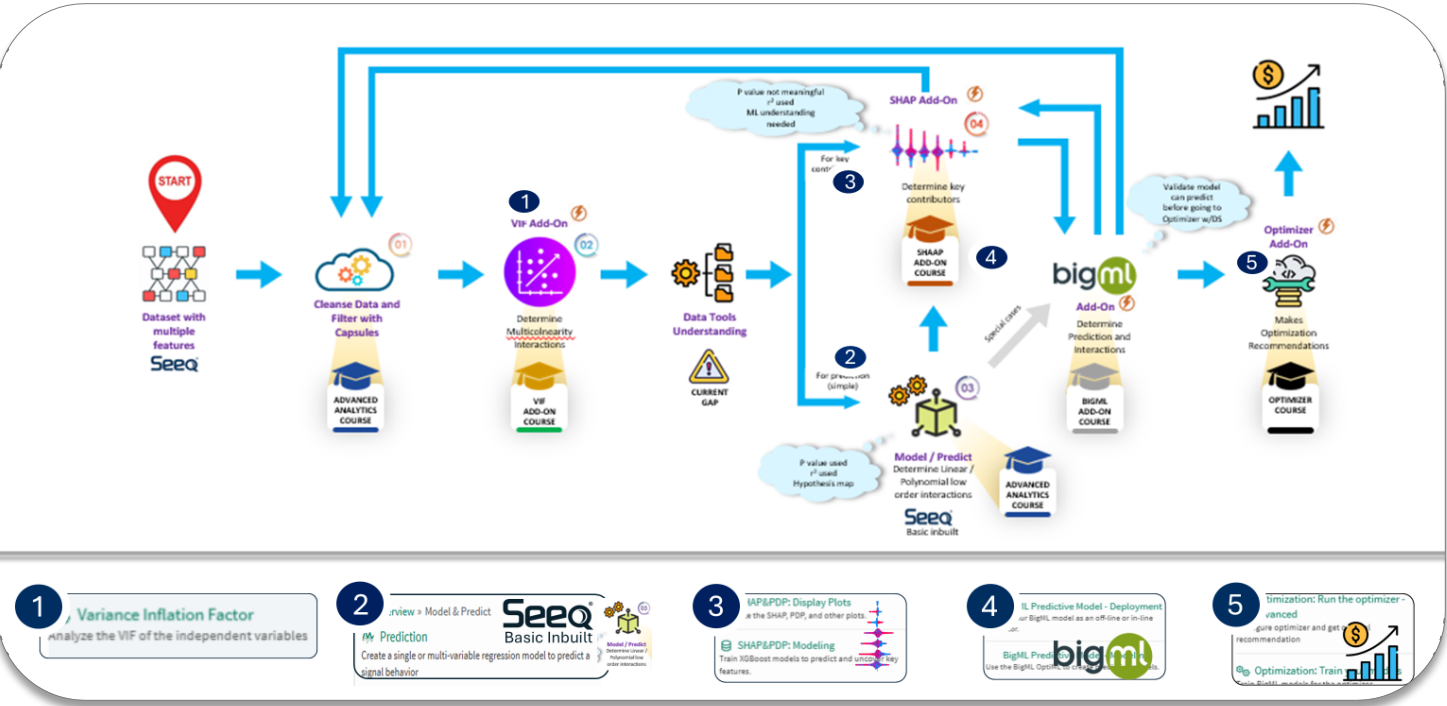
START

Dataset with multiple features
Seeq

01
Cleanse Data and Filter with Capsules
ADVANCED ANALYTICS COURSE

1
VIF Add-On
02
Determine Multicolnearity Interactions
VIF ADD-ON COURSE

Data Tools Understanding
CURRENT GAP

P value not meaningful
r² used
ML understanding needed

SHAP Add-On
04
For key contri
3
Determine key contributors
SHAAP ADD-ON COURSE
4

2
For prediction (simple)
03
Model / Predict
Determine Linear / Polynomial low order interactions
Seeq
Basic inbuilt
ADVANCED ANALYTICS COURSE

P value used
r² used
Hypothesis map

Special cases

bigml
Add-On
Determine Prediction and Interactions
BIGML ADD-ON COURSE

Validate model can predict before going to Optimizer w/DS

5
Optimizer Add-On
Makes Optimization Recommendations
OPTIMIZER COURSE

1
, Variance Inflation Factor
Analyze the VIF of the independent variables

2
rview » Model & Predict
Seeq
Basic Inbuilt
Prediction
Create a single or multi-variable regression model to predict a signal behavior
Model / Predict
Determine Linear / Polynomial low order interactions
03

3
SHAP&PDP: Display Plots
e the SHAP, PDP, and other plots.
SHAP&PDP: Modeling
Train XGBoost models to predict and unco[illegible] key features.

4
L Predictive Model - Deployment
ur BigML model as an off-line or in-line
BigML Predicti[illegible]
Use the BigML OptiML to crea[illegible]
bigml

5
Optimization: Run the optimizer - Advanced
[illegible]gure optimizer and get o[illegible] recommendation
Optimization: Train
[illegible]